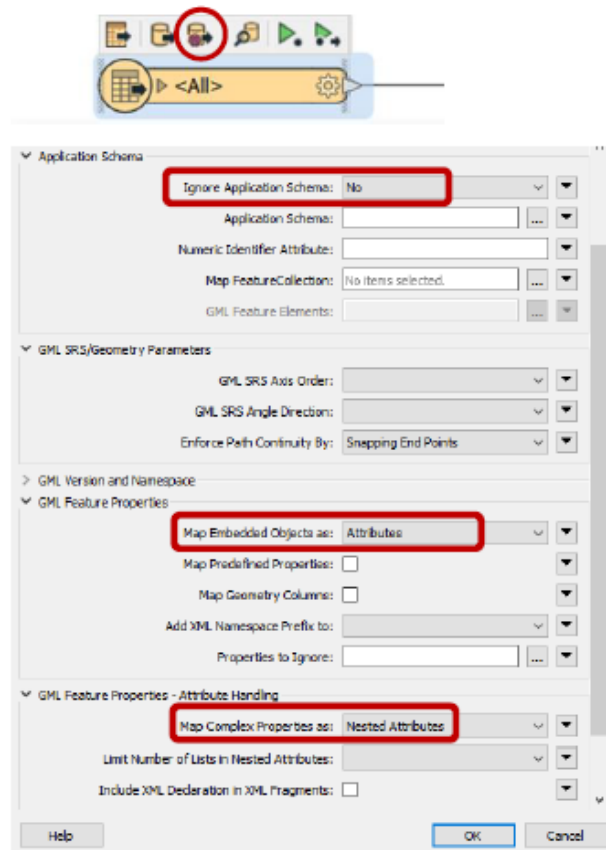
<All>

Application Schema

Ignore Application Schema: No

Application Schema: ...

Numeric Identifier Attribute:

Map FeatureCollection: No items selected. ...

GML Feature Elements: ...

GML SRS/Geometry Parameters

GML SRS Axis Order:

GML SRS Angle Direction:

Enforce Path Continuity By: Snapping End Points

GML Version and Namespace

GML Feature Properties

Map Embedded Objects as: Attributes

Map Predefined Properties:

Map Geometry Columns:

Add XML Namespace Prefix to:

Properties to Ignore: ...

GML Feature Properties - Attribute Handling

Map Complex Properties as: Nested Attributes

Limit Number of Lists in Nested Attributes:

Include XML Declaration in XML Fragments:

Help

OK

Cancel